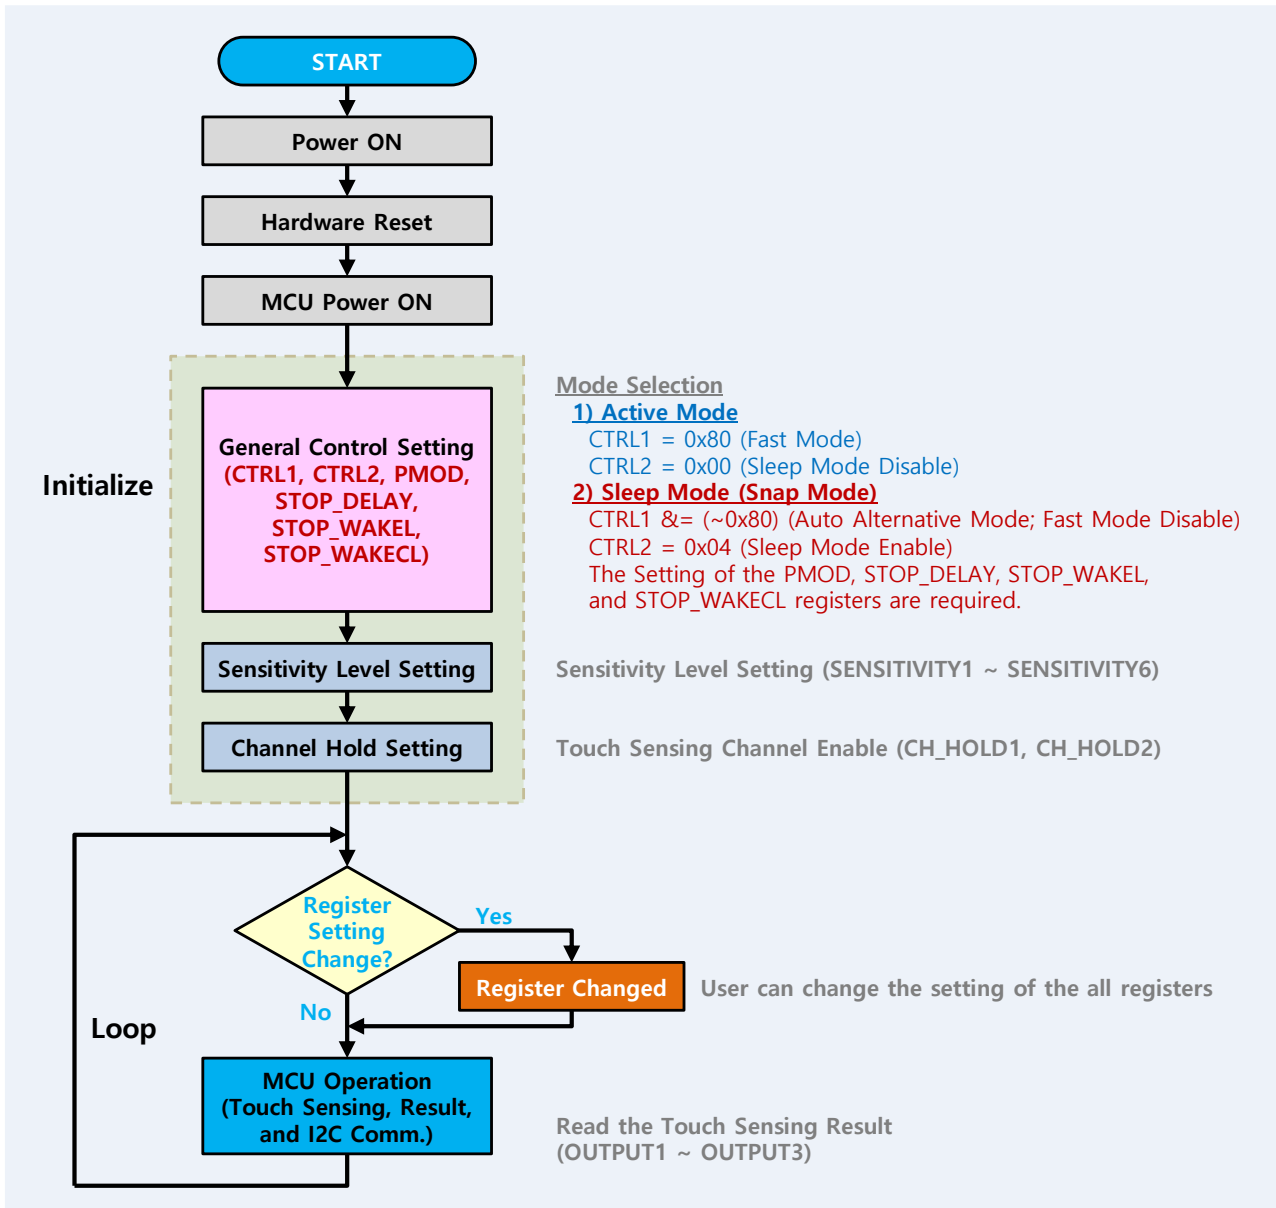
START

Power ON

Hardware Reset

MCU Power ON

Initialize

General Control Setting
(CTRL1, CTRL2, PMOD, STOP_DELAY, STOP_WAKEL, STOP_WAKECL)

Mode Selection
1) Active Mode
CTRL1 = 0x80 (Fast Mode)
CTRL2 = 0x00 (Sleep Mode Disable)
2) Sleep Mode (Snap Mode)
CTRL1 &= (~0x80) (Auto Alternative Mode; Fast Mode Disable)
CTRL2 = 0x04 (Sleep Mode Enable)
The Setting of the PMOD, STOP_DELAY, STOP_WAKEL, and STOP_WAKECL registers are required.

Sensitivity Level Setting

Sensitivity Level Setting (SENSITIVITY1 ~ SENSITIVITY6)

Channel Hold Setting

Touch Sensing Channel Enable (CH_HOLD1, CH_HOLD2)

Register Setting Change?

Yes

Register Changed

User can change the setting of the all registers

No

Loop

MCU Operation
(Touch Sensing, Result, and I2C Comm.)

Read the Touch Sensing Result
(OUTPUT1 ~ OUTPUT3)